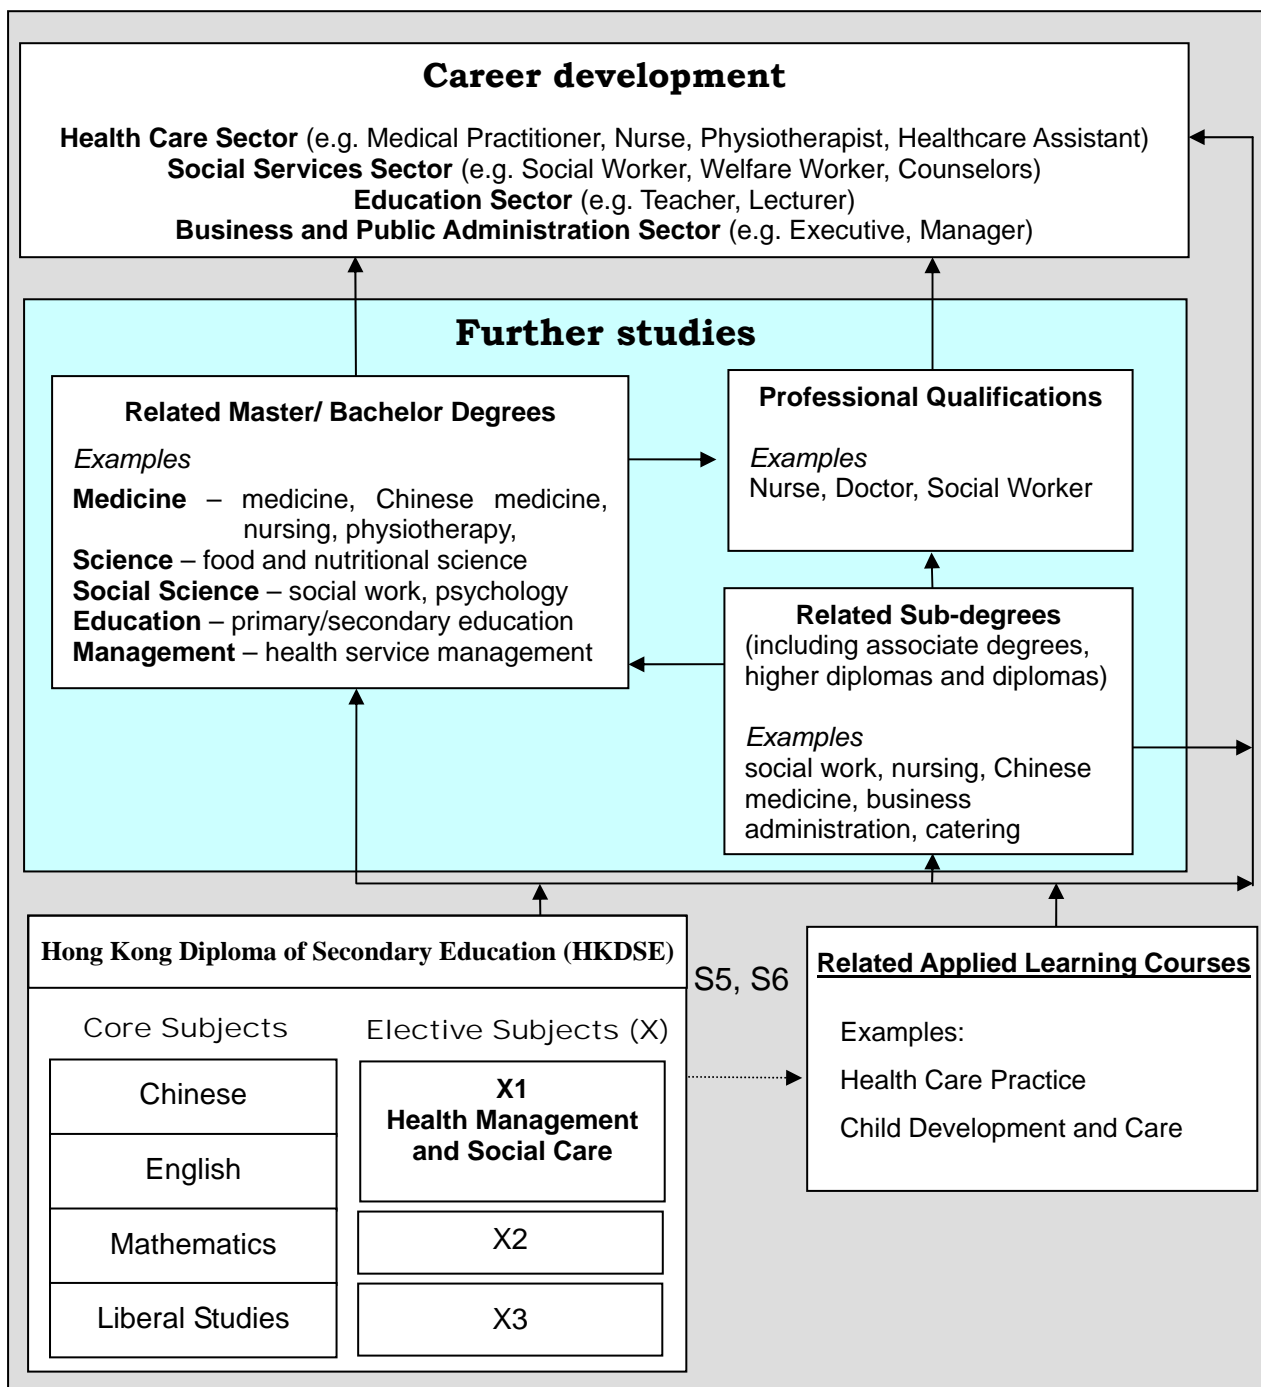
Career development

Health Care Sector (e.g. Medical Practitioner, Nurse, Physiotherapist, Healthcare Assistant)
Social Services Sector (e.g. Social Worker, Welfare Worker, Counselors)
Education Sector (e.g. Teacher, Lecturer)
Business and Public Administration Sector (e.g. Executive, Manager)

Further studies

Related Master/ Bachelor Degrees

Examples
Medicine – medicine, Chinese medicine, nursing, physiotherapy,
Science – food and nutritional science
Social Science – social work, psychology
Education – primary/secondary education
Management – health service management

Professional Qualifications

Examples
Nurse, Doctor, Social Worker

Related Sub-degrees
(including associate degrees, higher diplomas and diplomas)

Examples
social work, nursing, Chinese medicine, business administration, catering

Hong Kong Diploma of Secondary Education (HKDSE)

S5, S6

Core Subjects

Elective Subjects (X)

| Chinese | X1 Health Management and Social Care |
|---|---|
| English | |
| Mathematics | X2 |
| Liberal Studies | X3 |

Related Applied Learning Courses

Examples:

Health Care Practice

Child Development and Care